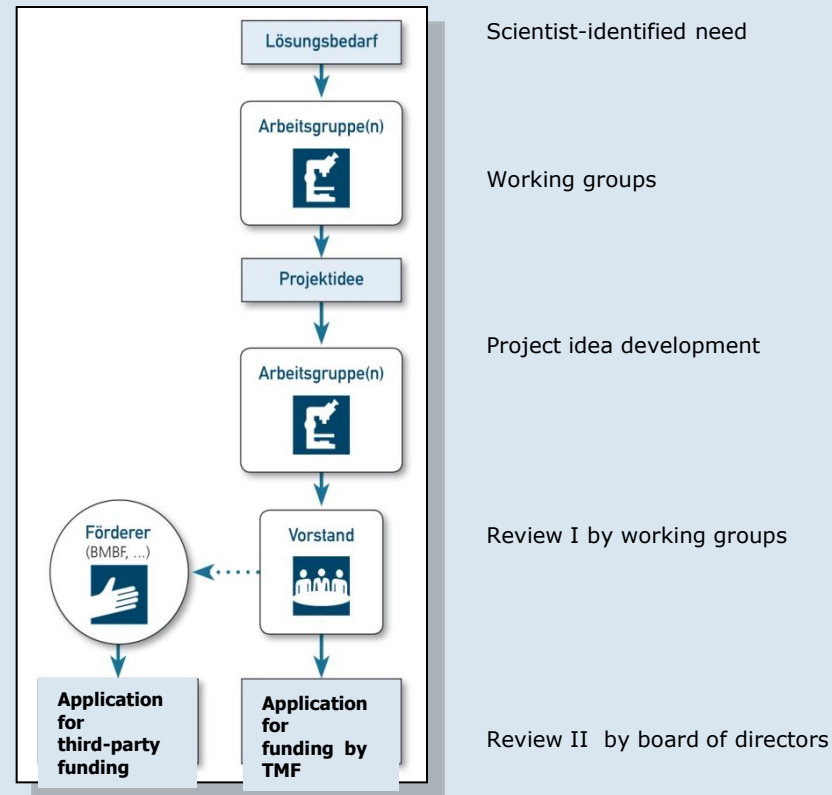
Lösungsbedarf

Arbeitsgruppe(n)

Projektidee

Arbeitsgruppe(n)

Förderer (BMBF, ...)

Vorstand

Application for third-party funding

Application for funding by TMF

Scientist-identified need

Working groups

Project idea development

Review I by working groups

Review II by board of directors